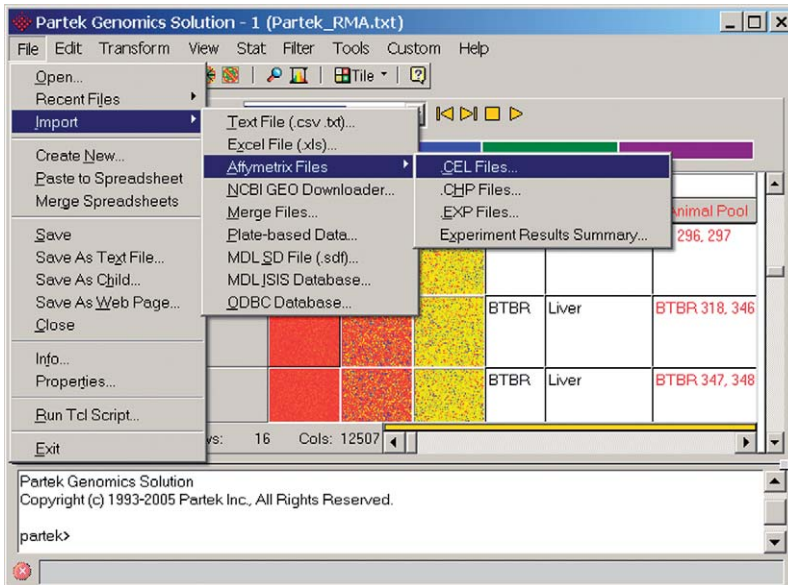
Partek Genomics Solution - 1 (Partek_RMA.txt)

File Edit Transform View Stat Filter Tools Custom Help

Tile

Open...
Recent Files
Import
Create New...
Paste to Spreadsheet
Merge Spreadsheets
Save
Save As Text File...
Save As Child...
Save As Web Page...
Close
Info...
Properties...
Run Tcl Script...
Exit

Text File (.csv .txt)...
Excel File (.xls)...
Affymetrix Files
NCBI GEO Downloader...
Merge Files...
Plate-based Data...
MDL SD File (.sdf)...
MDL ISIS Database...
ODBC Database...

.CEL Files...
.CHP Files...
.EXP Files...
Experiment Results Summary...

Animal Pool
296, 297

| BTBR | Liver | BTBR 318, 346 |
|---|---|---|
| BTBR | Liver | BTBR 347, 348 |

ws: 16 Cols: 12507

Partek Genomics Solution
Copyright (c) 1993-2005 Partek Inc., All Rights Reserved.

partek>